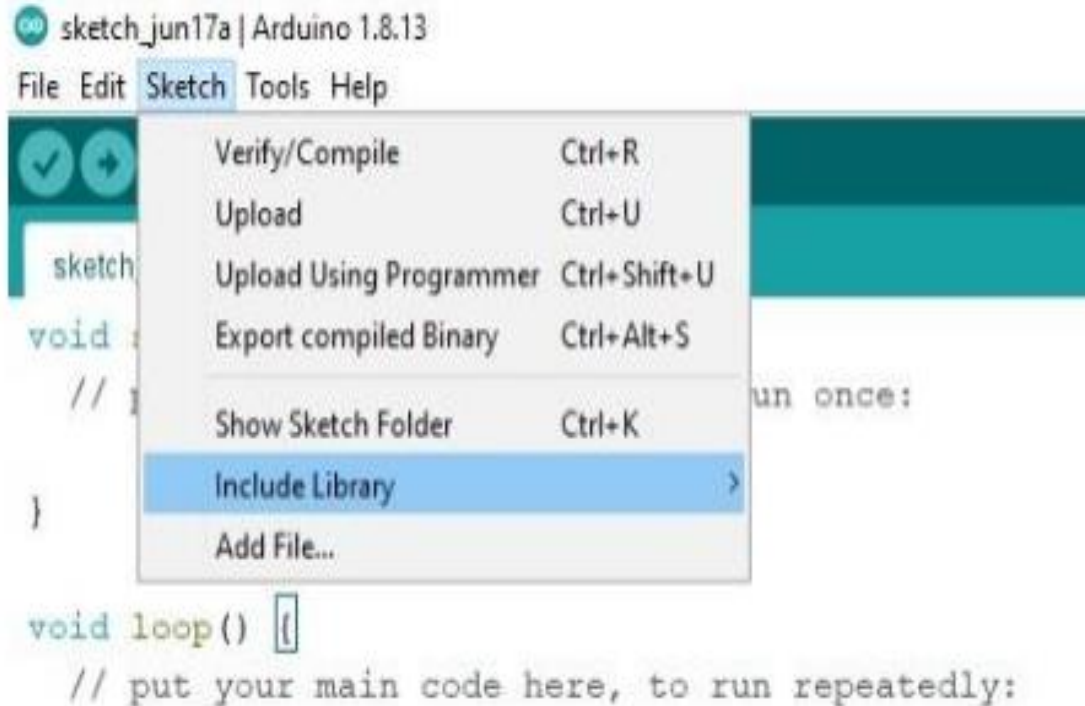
sketch_jun17a | Arduino 1.8.13

File Edit Sketch Tools Help

Verify/Compile Ctrl+R
Upload Ctrl+U
Upload Using Programmer Ctrl+Shift+U
Export compiled Binary Ctrl+Alt+S
Show Sketch Folder Ctrl+K
Include Library
Add File...

sketch

void s

// p un once:

}

void loop() {
// put your main code here, to run repeatedly: